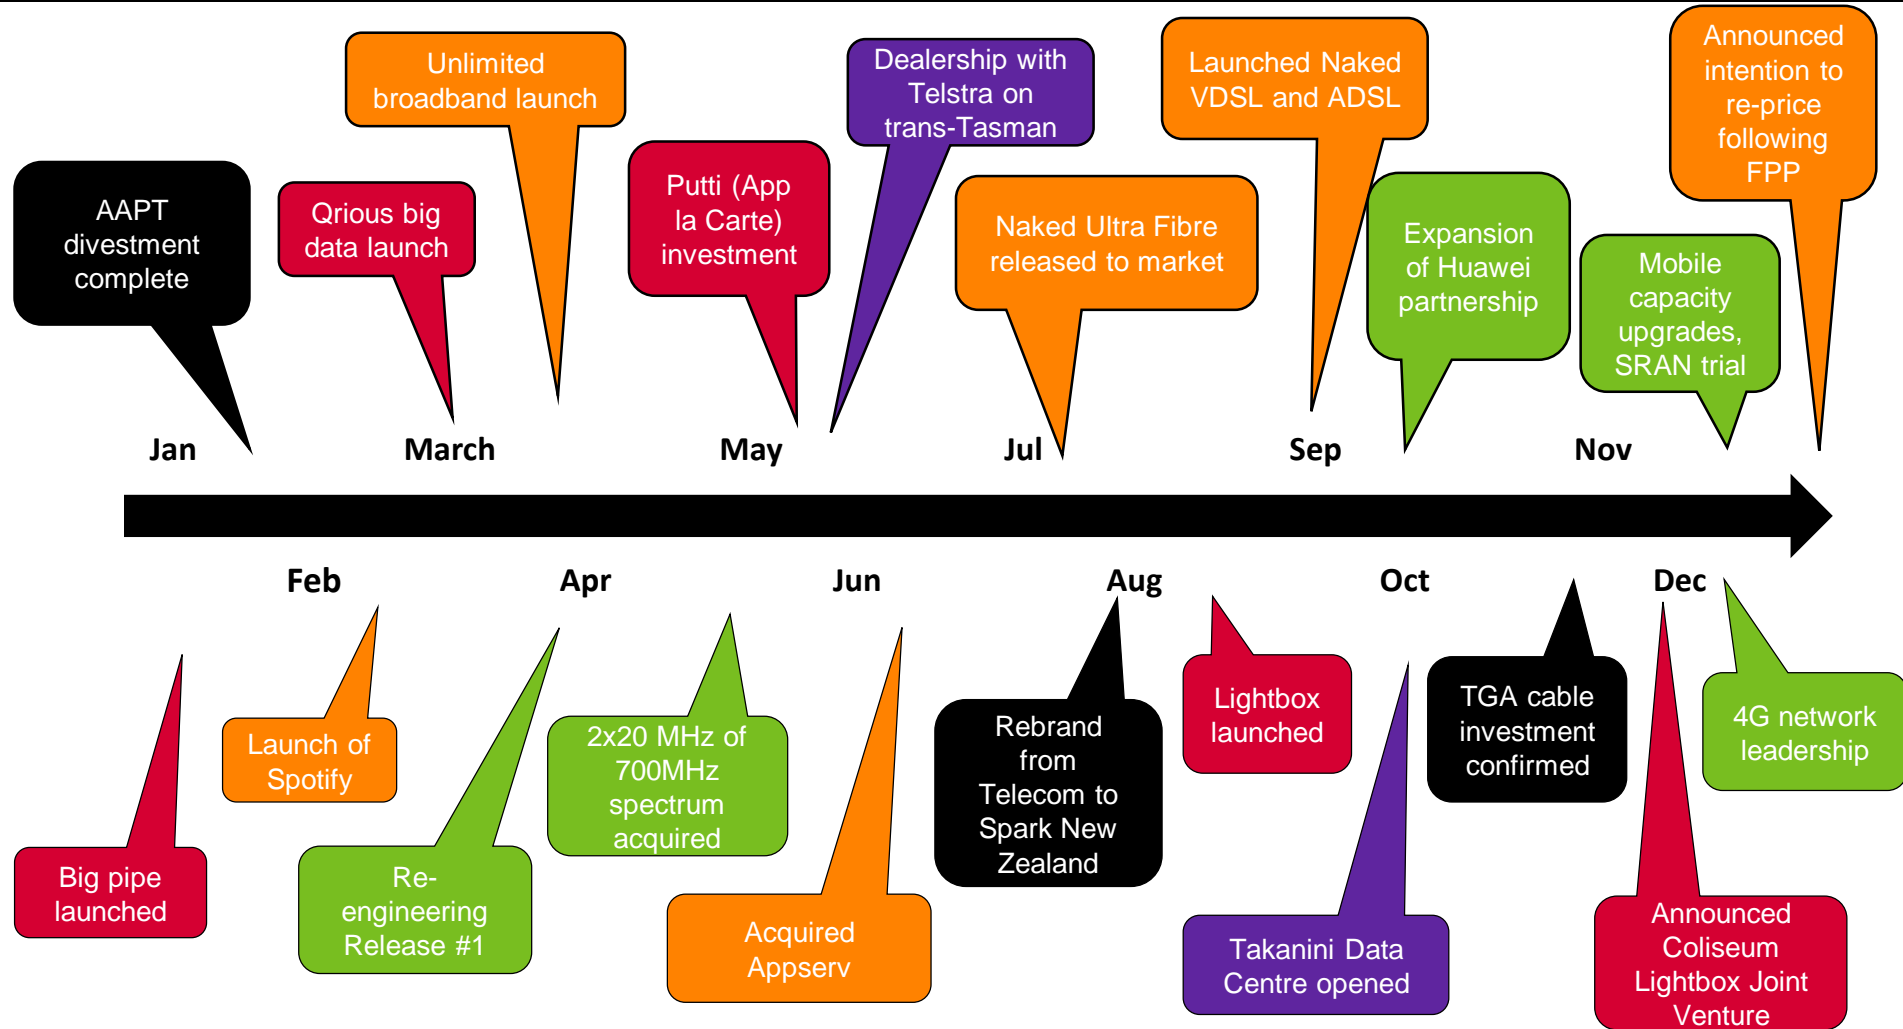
AAPT divestment complete

Qrious big data launch

Unlimited broadband launch

Putti (App la Carte) investment

Dealership with Telstra on trans-Tasman

Naked Ultra Fibre released to market

Launched Naked VDSL and ADSL

Expansion of Huawei partnership

Mobile capacity upgrades, SRAN trial

Announced intention to re-price following FPP

Jan

March

May

Jul

Sep

Nov

Feb

Apr

Jun

Aug

Oct

Dec

Big pipe launched

Launch of Spotify

Re-engineering Release #1

2x20 MHz of 700MHz spectrum acquired

Acquired Appserv

Rebrand from Telecom to Spark New Zealand

Lightbox launched

Takanini Data Centre opened

TGA cable investment confirmed

Announced Coliseum Lightbox Joint Venture

4G network leadership